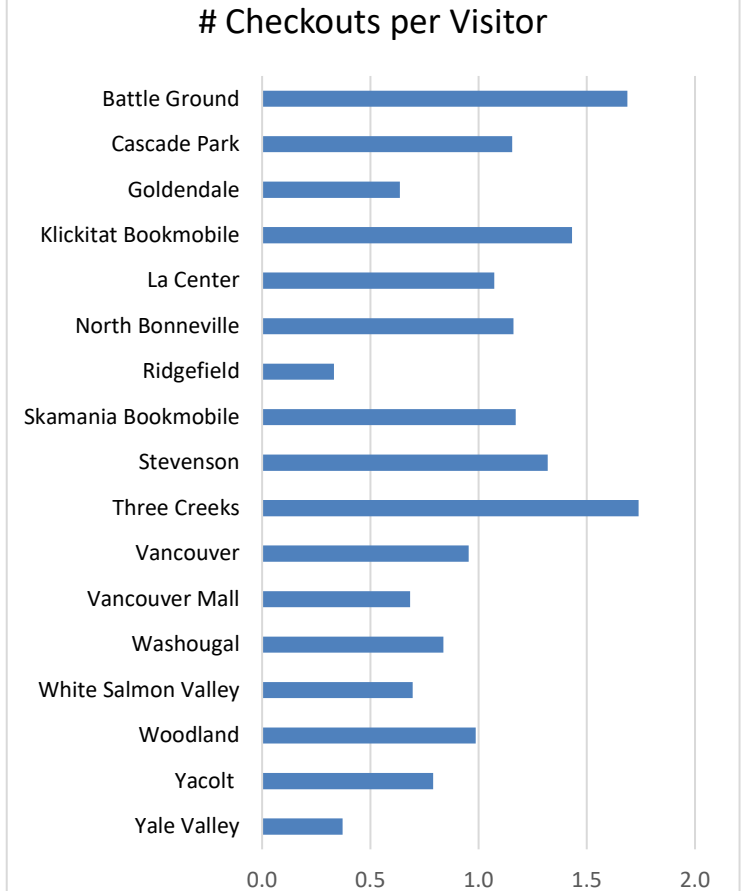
# Checkouts per Visitor

Battle Ground
Cascade Park
Goldendale
Klickitat Bookmobile
La Center
North Bonneville
Ridgefield
Skamania Bookmobile
Stevenson
Three Creeks
Vancouver
Vancouver Mall
Washougal
White Salmon Valley
Woodland
Yacolt
Yale Valley

0.0
0.5
1.0
1.5
2.0